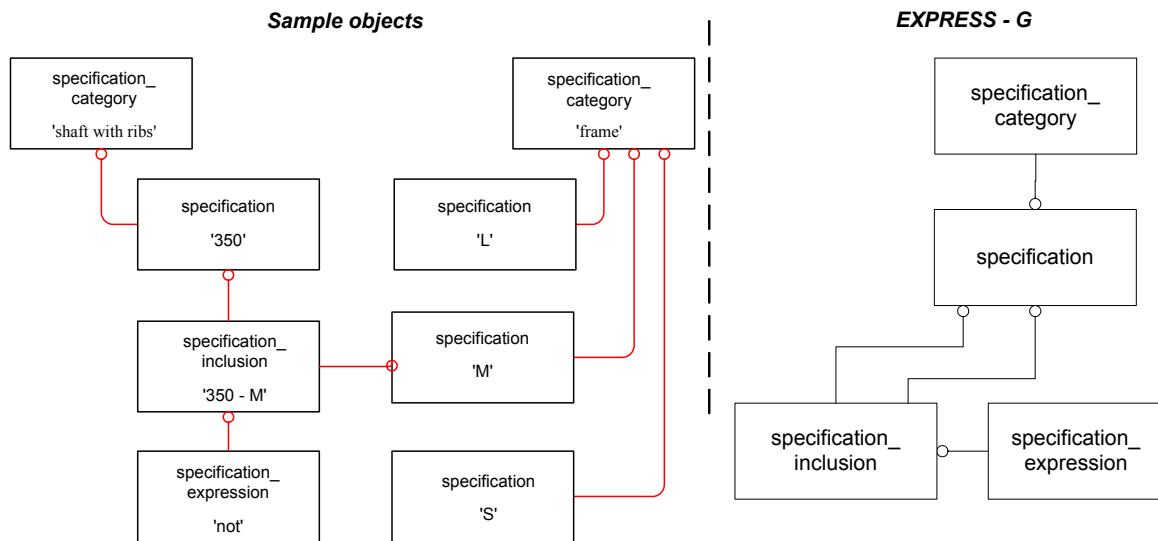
Sample objects

EXPRESS - G

specification_ category

'shaft with ribs'

specification_ category

'frame'

specification

'350'

specification

'L'

specification_ inclusion

'350 - M'

specification

'M'

specification_ expression

'not'

specification

'S'

specification_ category

specification

specification_ inclusion

specification_ expression